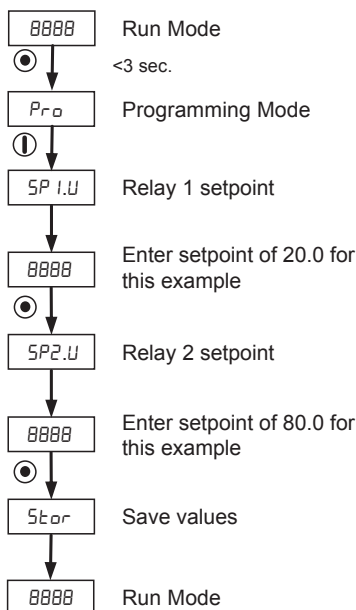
8888 Run Mode

<3 sec.

Pro Programming Mode

SP1.U Relay 1 setpoint

8888 Enter setpoint of 20.0 for this example

SP2.U Relay 2 setpoint

8888 Enter setpoint of 80.0 for this example

Stor Save values

8888 Run Mode